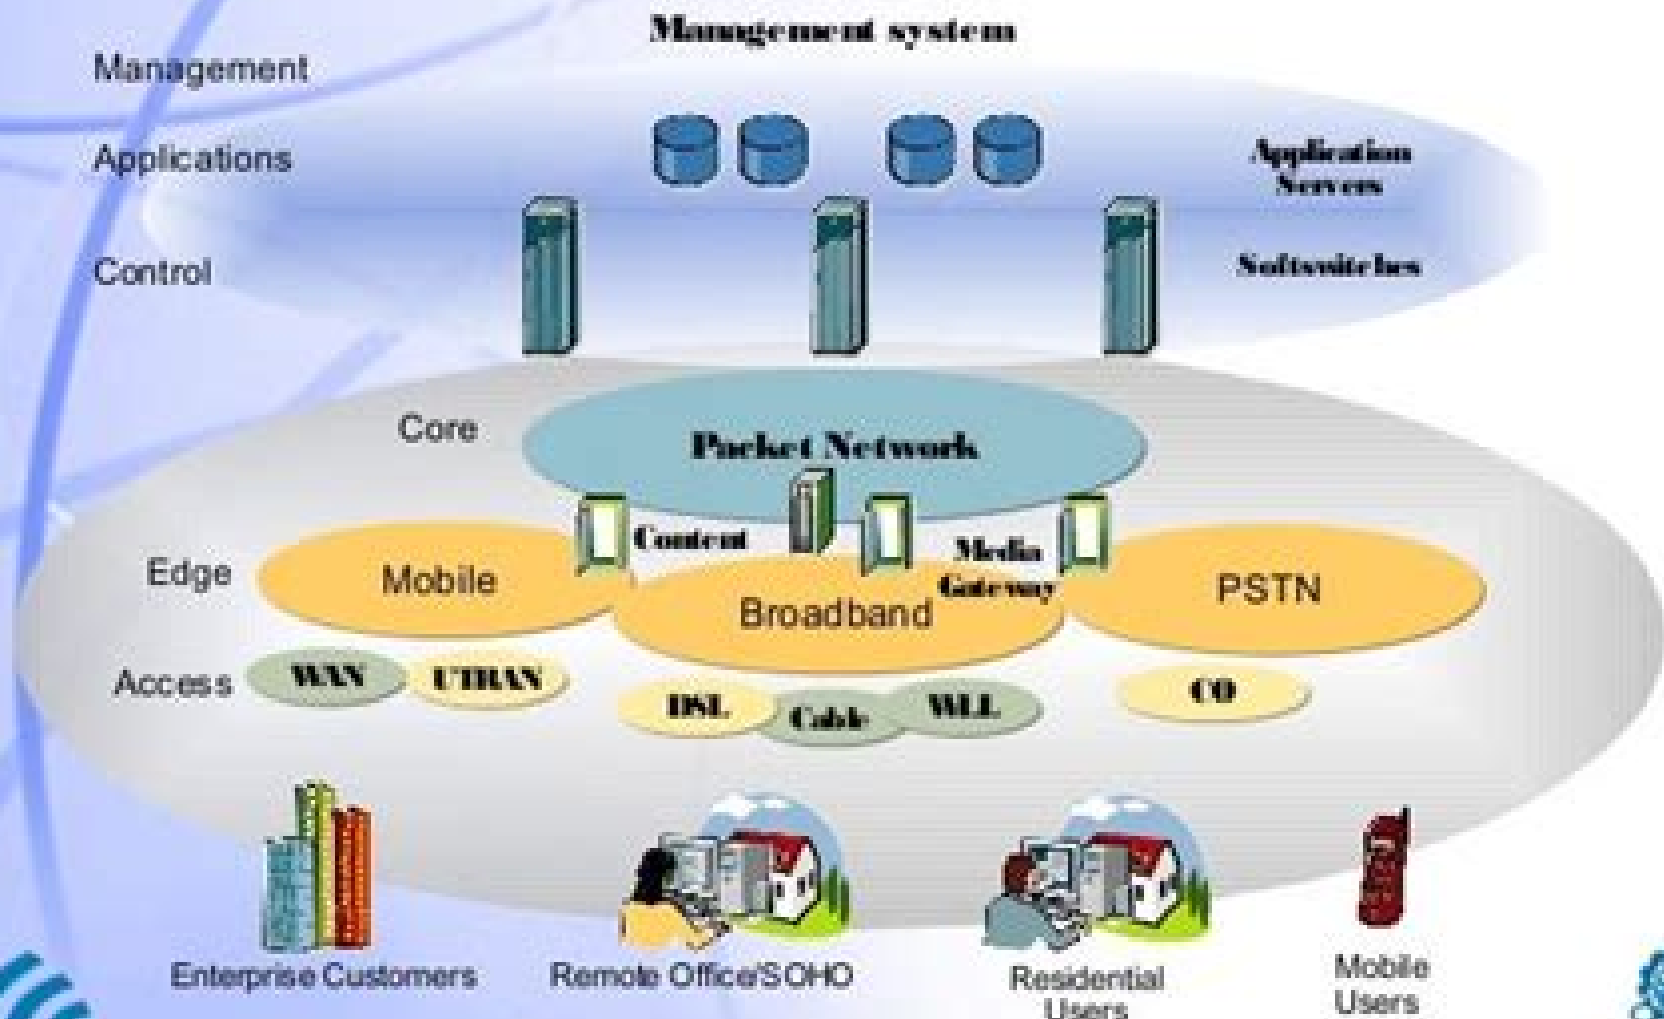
Management system

Management

Applications

Application Servers

Control

Softswitches

Core

Packet Network

Content

Media Gateway

Edge

Mobile

Broadband

PSTN

Access

WAN

UTRAN

DSL

Cable

WLL

CO

Enterprise Customers

Remote Office/SOHO

Residential Users

Mobile Users